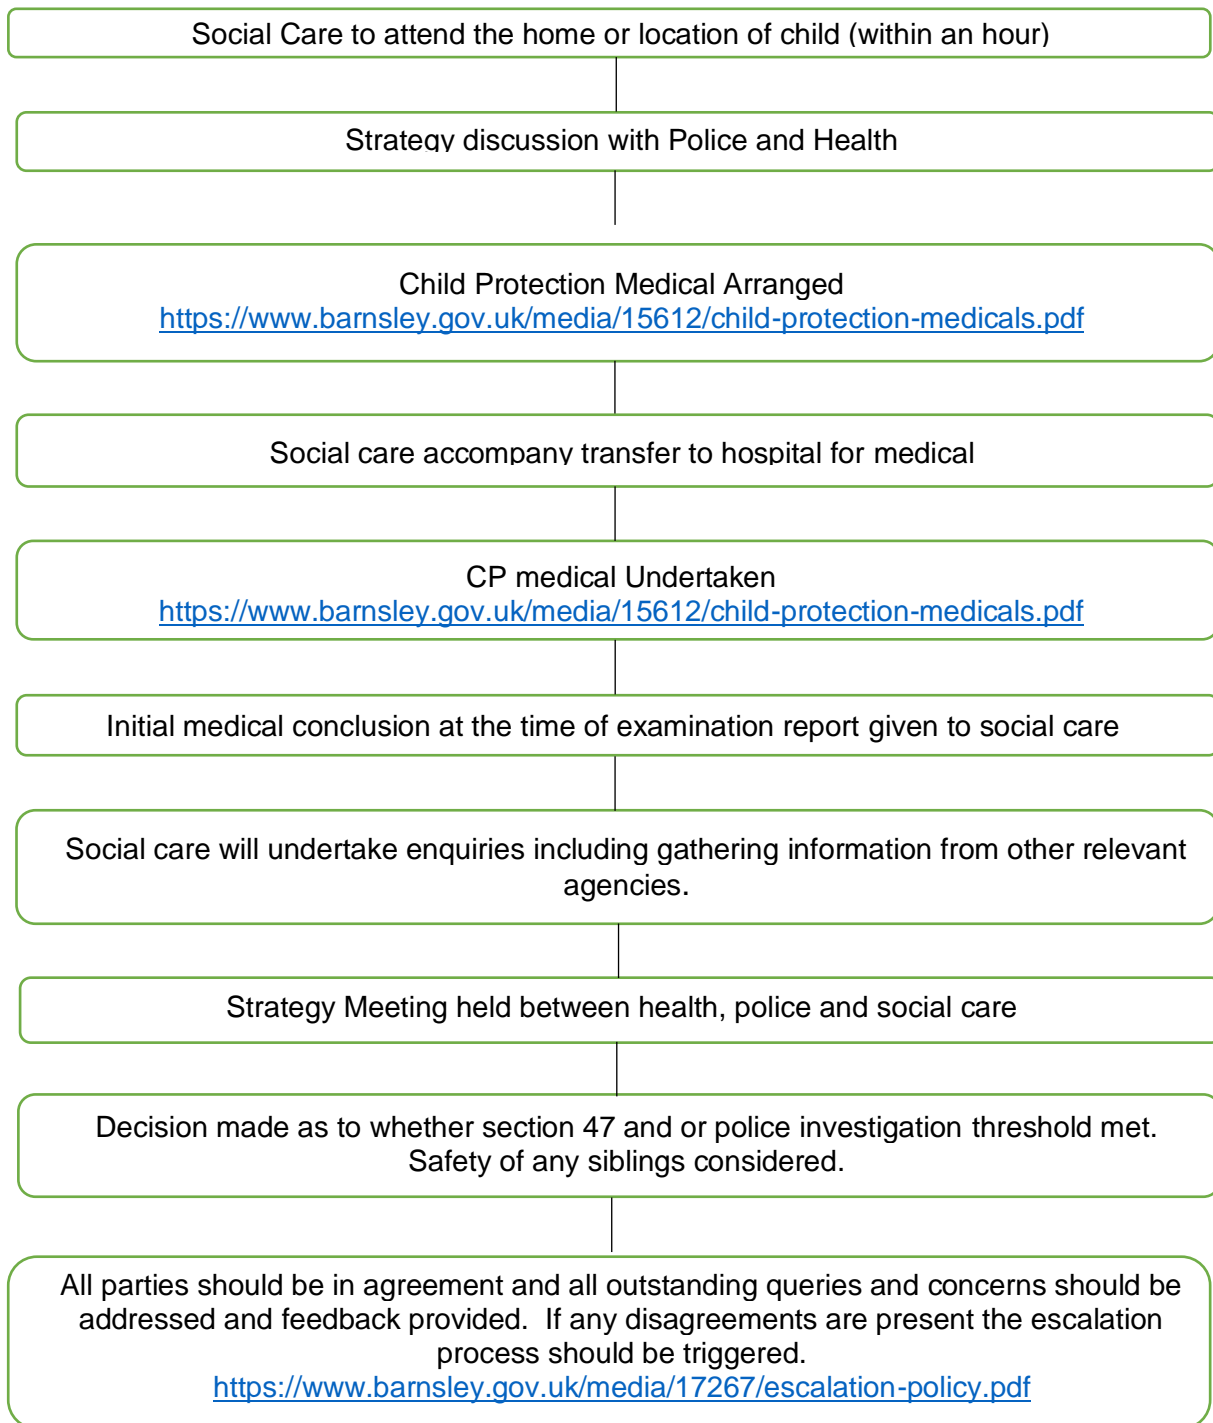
Social Care to attend the home or location of child (within an hour)

Strategy discussion with Police and Health

Child Protection Medical Arranged
https://www.barnsley.gov.uk/media/15612/child-protection-medicals.pdf

Social care accompany transfer to hospital for medical

CP medical Undertaken
https://www.barnsley.gov.uk/media/15612/child-protection-medicals.pdf

Initial medical conclusion at the time of examination report given to social care

Social care will undertake enquiries including gathering information from other relevant agencies.

Strategy Meeting held between health, police and social care

Decision made as to whether section 47 and or police investigation threshold met. Safety of any siblings considered.

All parties should be in agreement and all outstanding queries and concerns should be addressed and feedback provided. If any disagreements are present the escalation process should be triggered.
https://www.barnsley.gov.uk/media/17267/escalation-policy.pdf